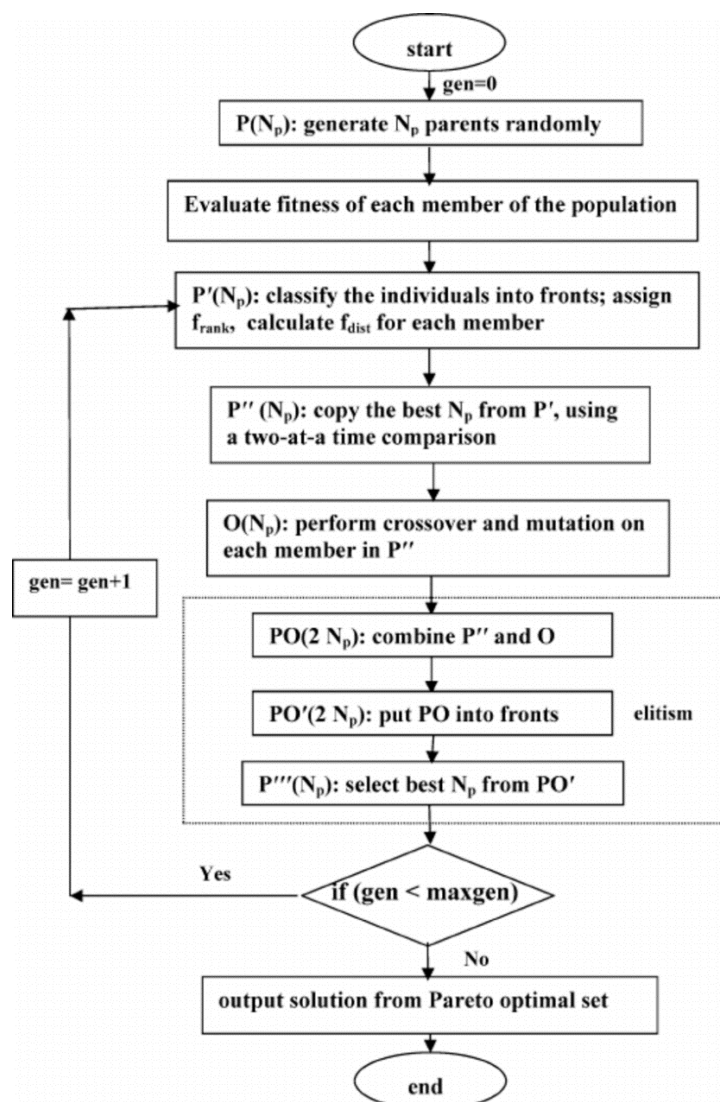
start

gen=0

P($N_p$): generate $N_p$ parents randomly

Evaluate fitness of each member of the population

P′($N_p$): classify the individuals into fronts; assign $f_{rank}$, calculate $f_{dist}$ for each member

P″ ($N_p$): copy the best $N_p$ from P′, using a two-at-a time comparison

O($N_p$): perform crossover and mutation on each member in P″

gen= gen+1

PO(2 $N_p$): combine P″ and O

PO′(2 $N_p$): put PO into fronts

elitism

P‴($N_p$): select best $N_p$ from PO′

Yes

if (gen < maxgen)

No

output solution from Pareto optimal set

end